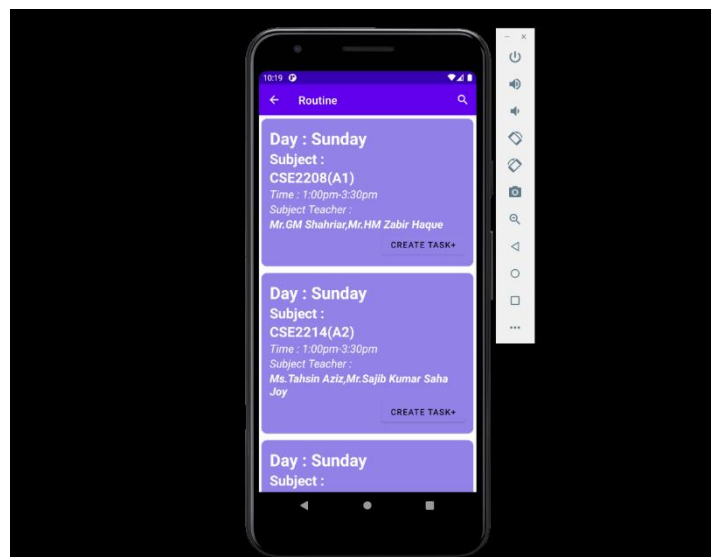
10:19

Routine

Day : Sunday
Subject :
CSE2208(A1)
Time : 1:00pm-3:30pm
Subject Teacher :
Mr.GM Shahriar,Mr.HM Zabir Haque

CREATE TASK+

Day : Sunday
Subject :
CSE2214(A2)
Time : 1:00pm-3:30pm
Subject Teacher :
Ms.Tahsin Aziz,Mr.Sajib Kumar Saha Joy

CREATE TASK+

Day : Sunday
Subject :